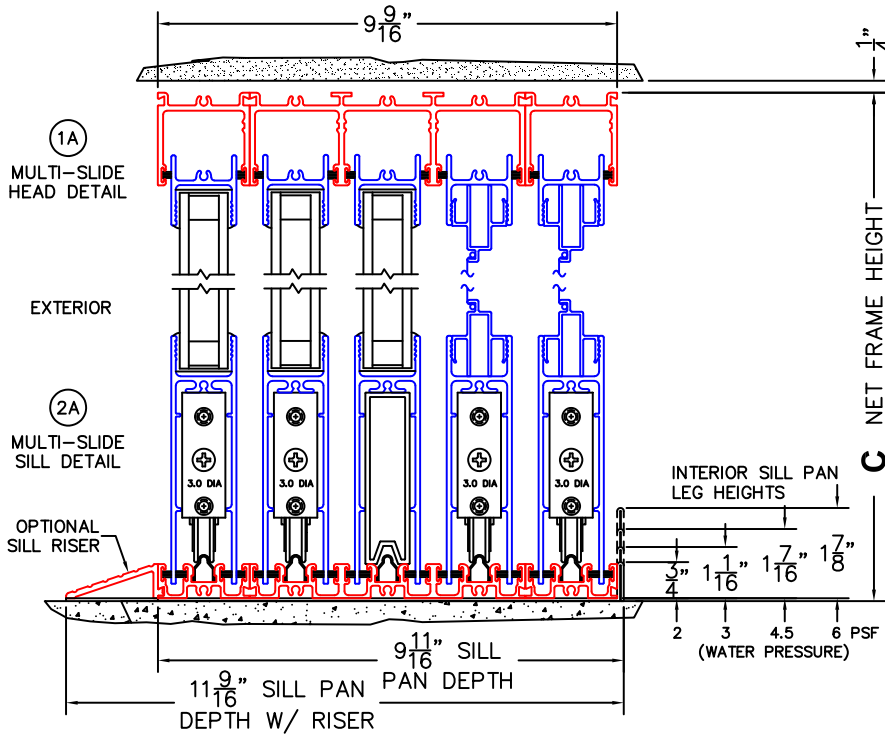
$9\frac{9}{16}$"

$\frac{1}{4}$"

1A
MULTI–SLIDE HEAD DETAIL

EXTERIOR

2A
MULTI–SLIDE SILL DETAIL

3.0 DIA
3.0 DIA
3.0 DIA
3.0 DIA

C NET FRAME HEIGHT

INTERIOR SILL PAN LEG HEIGHTS

OPTIONAL SILL RISER

$\frac{3}{4}$" $1\frac{1}{16}$" $1\frac{7}{16}$" $1\frac{7}{8}$"

2 3 4.5 6 PSF
(WATER PRESSURE)

$9\frac{11}{16}$" SILL PAN DEPTH

$11\frac{9}{16}$" SILL PAN DEPTH W/ RISER